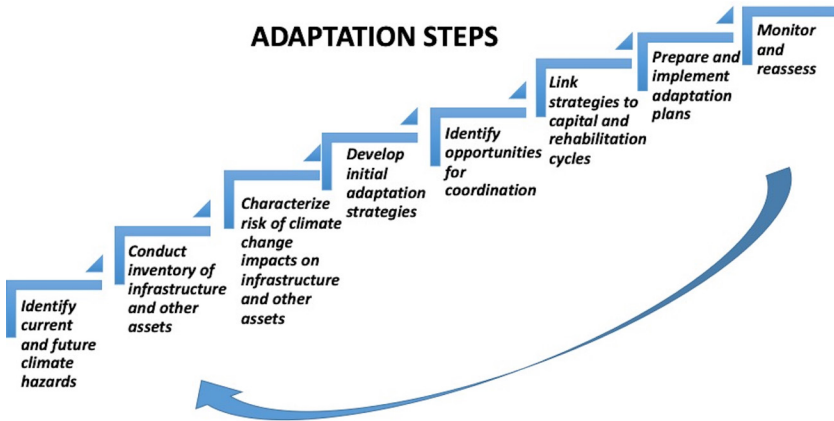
ADAPTATION STEPS

Identify current and future climate hazards

Conduct inventory of infrastructure and other assets

Characterize risk of climate change impacts on infrastructure and other assets

Develop initial adaptation strategies

Identify opportunities for coordination

Link strategies to capital and rehabilitation cycles

Prepare and implement adaptation plans

Monitor and reassess